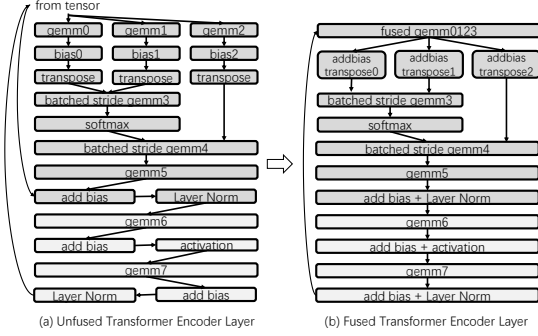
from tensor

gemm0

gemm1

gemm2

bias0

bias1

bias2

transpose

transpose

transpose

batched stride gemm3

softmax

batched stride gemm4

gemm5

add bias

Layer Norm

gemm6

add bias

activation

gemm7

Layer Norm

add bias

(a) Unfused Transformer Encoder Layer

fused gemm0123

addbias transpose0

addbias transpose1

addbias transpose2

batched stride gemm3

softmax

batched stride gemm4

gemm5

add bias + Layer Norm

gemm6

add bias + activation

gemm7

add bias + Layer Norm

(b) Fused Transformer Encoder Layer